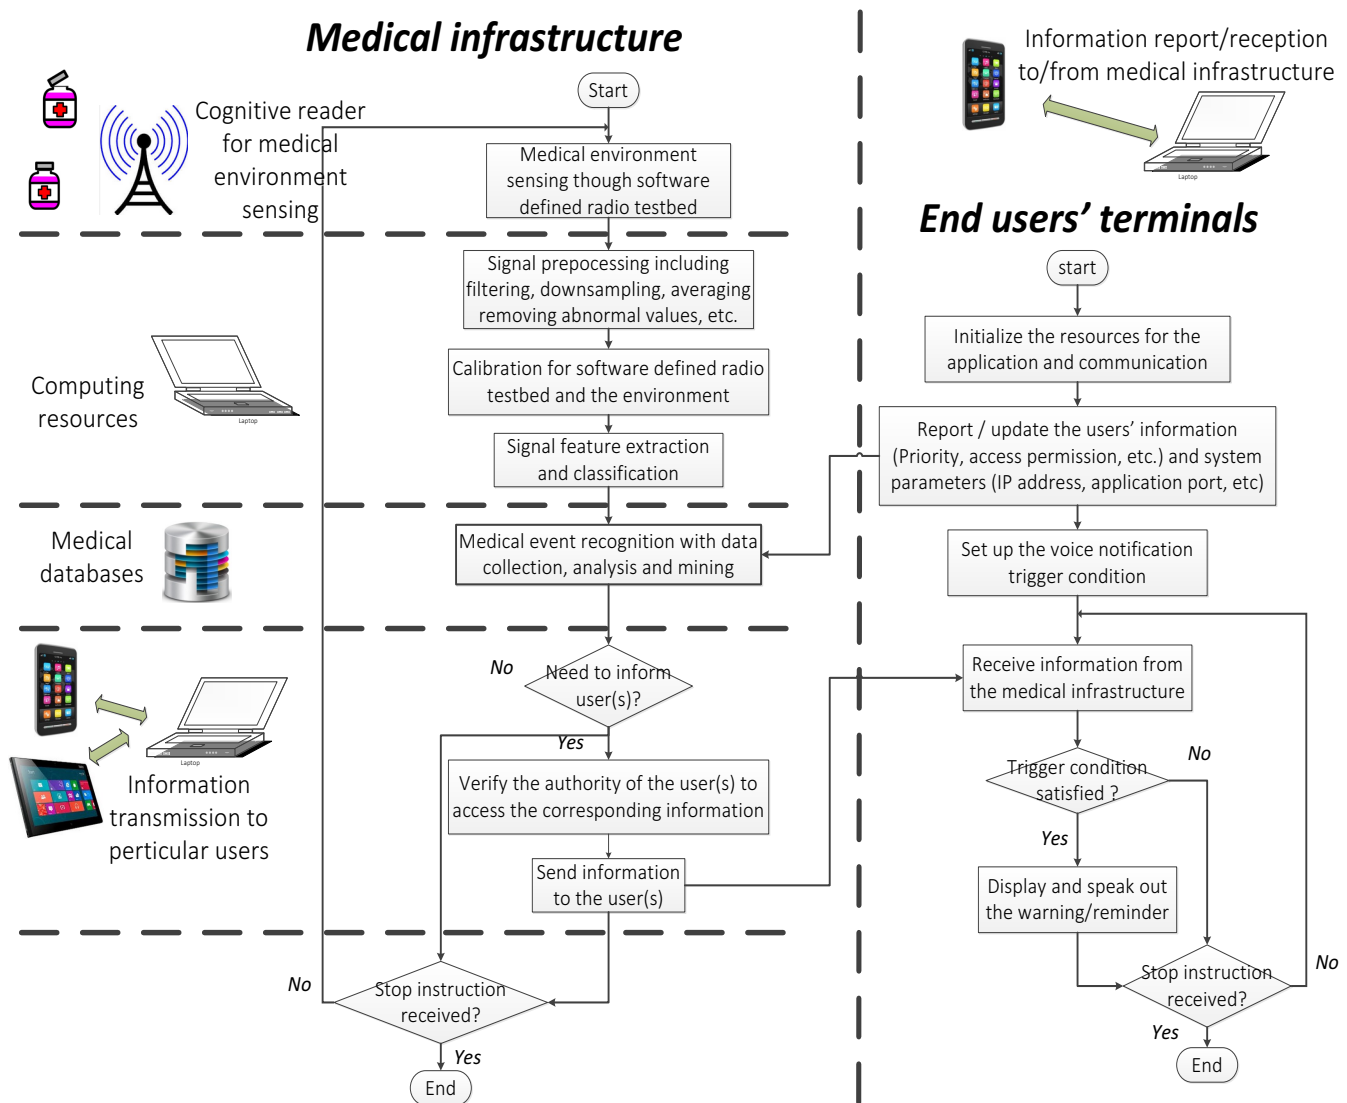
Medical infrastructure

Cognitive reader for medical environment sensing

Start

Medical environment sensing though software defined radio testbed

Signal prepocessing including filtering, downsampling, averaging removing abnormal values, etc.

Computing resources

Laptop

Calibration for software defined radio testbed and the environment

Signal feature extraction and classification

Medical databases

Medical event recognition with data collection, analysis and mining

No

Need to inform user(s)?

Yes

Laptop

Information transmission to perticular users

Verify the authority of the user(s) to access the corresponding information

Send information to the user(s)

No

Stop instruction received?

Yes

End

Information report/reception to/from medical infrastructure

Laptop

End users' terminals

start

Initialize the resources for the application and communication

Report / update the users' information (Priority, access permission, etc.) and system parameters (IP address, application port, etc)

Set up the voice notification trigger condition

Receive information from the medical infrastructure

Trigger condition satisfied ?

No

Yes

Display and speak out the warning/reminder

Stop instruction received?

No

Yes

End